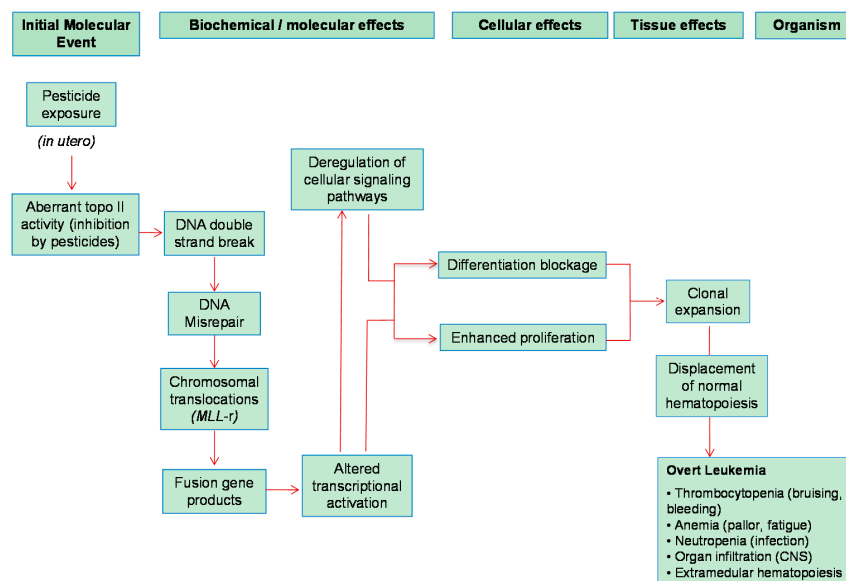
Initial Molecular Event

Biochemical / molecular effects

Cellular effects

Tissue effects

Organism

Pesticide exposure

(in utero)

Aberrant topo II activity (inhibition by pesticides)

DNA double strand break

DNA Misrepair

Chromosomal translocations (MLL-r)

Fusion gene products

Altered transcriptional activation

Deregulation of cellular signaling pathways

Differentiation blockage

Enhanced proliferation

Clonal expansion

Displacement of normal hematopoiesis

Overt Leukemia

• Thrombocytopenia (bruising, bleeding)
• Anemia (pallor, fatigue)
• Neutropenia (infection)
• Organ infiltration (CNS)
• Extramedular hematopoiesis